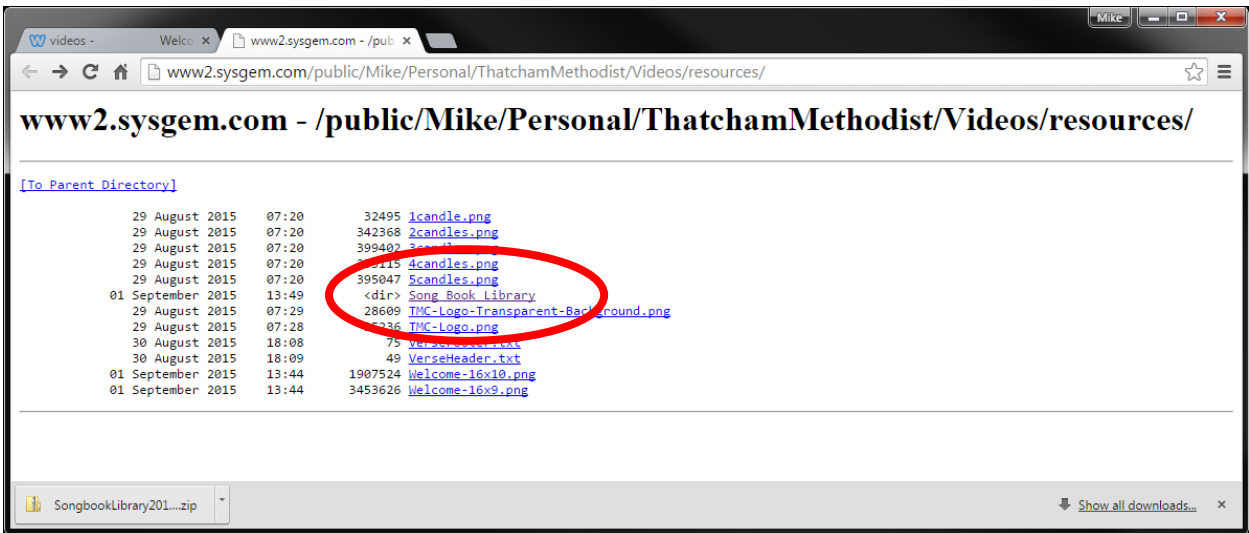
Mike

videos - Welco ×

www2.sysgem.com - /pub ×

www2.sysgem.com/public/Mike/Personal/ThatchamMethodist/Videos/resources/

# www2.sysgem.com - /public/Mike/Personal/ThatchamMethodist/Videos/resources/

[To Parent Directory]

29 August 2015 07:20 32495 1candle.png
29 August 2015 07:20 342368 2candles.png
29 August 2015 07:20 399402 3c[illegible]
29 August 2015 07:20 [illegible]115 4candles.png
29 August 2015 07:20 395047 5candles.png
01 September 2015 13:49 <dir> Song Book Library
29 August 2015 07:29 28609 TMC-Logo-Transparent-Background.png
29 August 2015 07:28 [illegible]236 TMC-Logo.png
30 August 2015 18:08 75 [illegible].txt
30 August 2015 18:09 49 VerseHeader.txt
01 September 2015 13:44 1907524 Welcome-16x10.png
01 September 2015 13:44 3453626 Welcome-16x9.png

SongbookLibrary201....zip

Show all downloads...

×